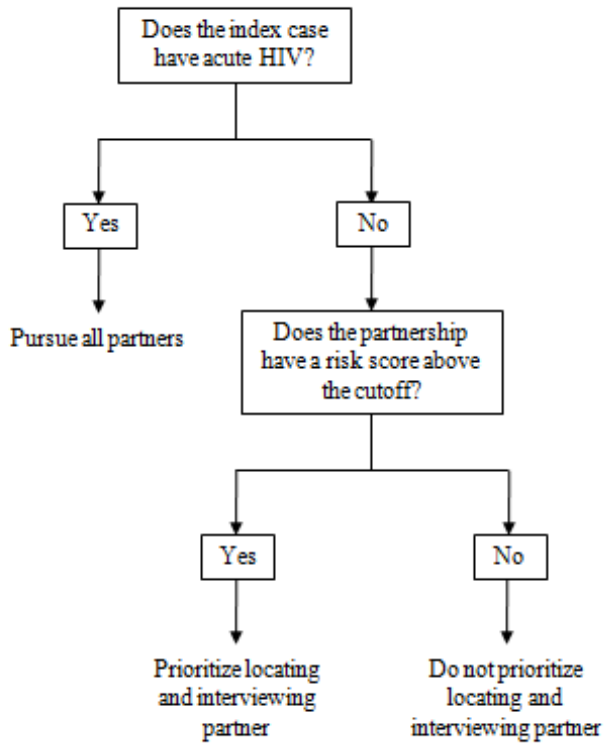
Does the index case have acute HIV?

Yes

No

Pursue all partners

Does the partnership have a risk score above the cutoff?

Yes

No

Prioritize locating and interviewing partner

Do not prioritize locating and interviewing partner